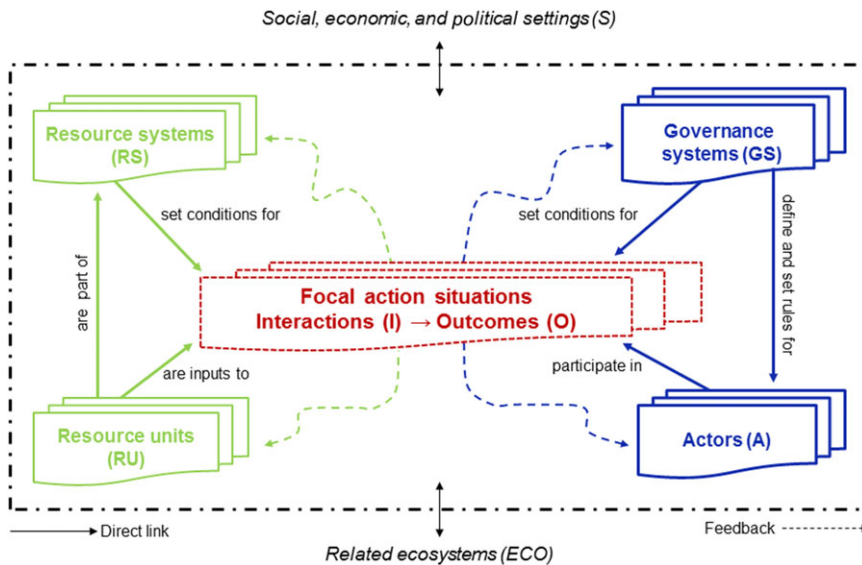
Social, economic, and political settings (S)

Resource systems (RS)

Governance systems (GS)

set conditions for

set conditions for

are part of

define and set rules for

Focal action situations
Interactions (I) → Outcomes (O)

are inputs to

participate in

Resource units (RU)

Actors (A)

Direct link

Feedback

Related ecosystems (ECO)